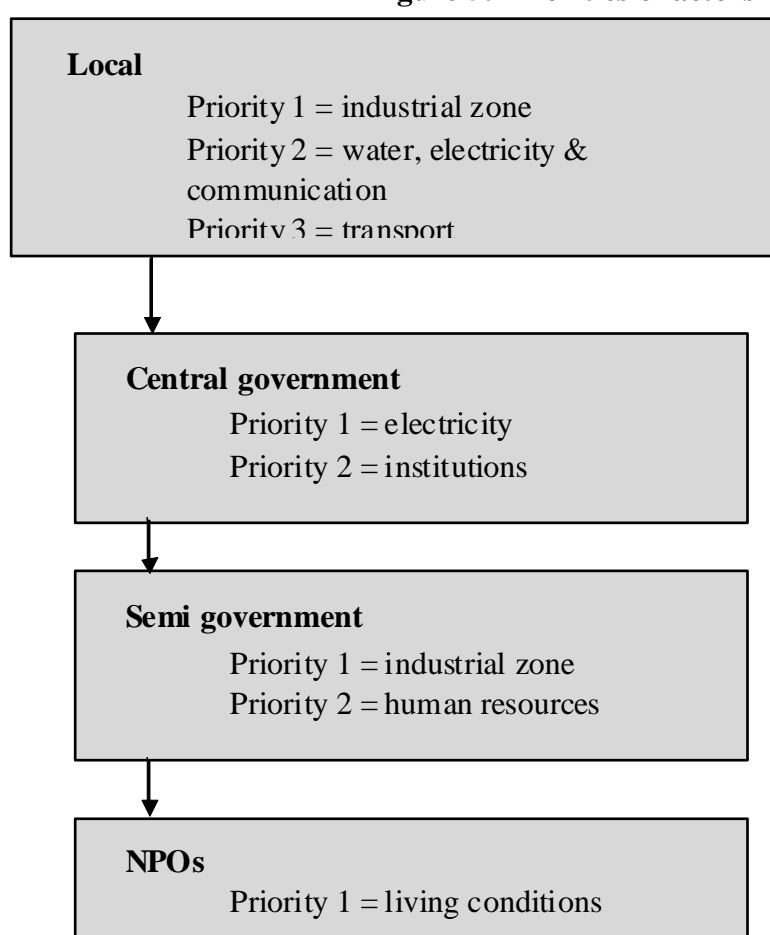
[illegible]

**Local**
Priority 1 = industrial zone
Priority 2 = water, electricity & communication
Priority 3 = transport

**Central government**
Priority 1 = electricity
Priority 2 = institutions

**Semi government**
Priority 1 = industrial zone
Priority 2 = human resources

**NPOs**
Priority 1 = living conditions